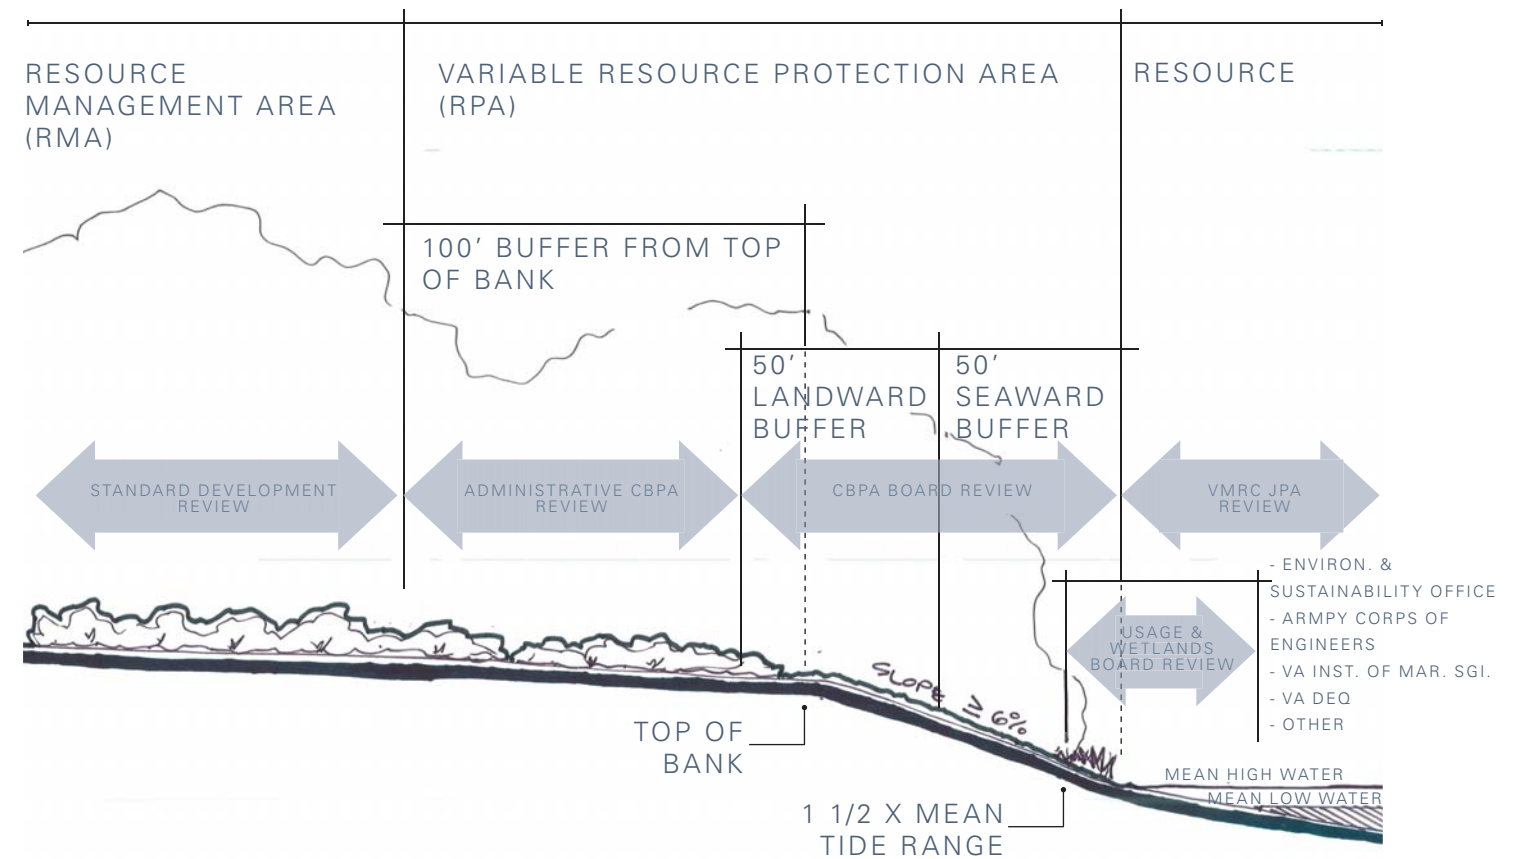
RESOURCE MANAGEMENT AREA (RMA)

VARIABLE RESOURCE PROTECTION AREA (RPA)

RESOURCE

100' BUFFER FROM TOP OF BANK

50' LANDWARD BUFFER

50' SEAWARD BUFFER

STANDARD DEVELOPMENT REVIEW

ADMINISTRATIVE CBPA REVIEW

CBPA BOARD REVIEW

VMRC JPA REVIEW

USAGE & WETLANDS BOARD REVIEW

- ENVIRON. & SUSTAINABILITY OFFICE
- ARMPY CORPS OF ENGINEERS
- VA INST. OF MAR. SGI.
- VA DEQ
- OTHER

SLOPE ≥ 6%

TOP OF BANK

1 1/2 X MEAN TIDE RANGE

MEAN HIGH WATER

MEAN LOW WATER